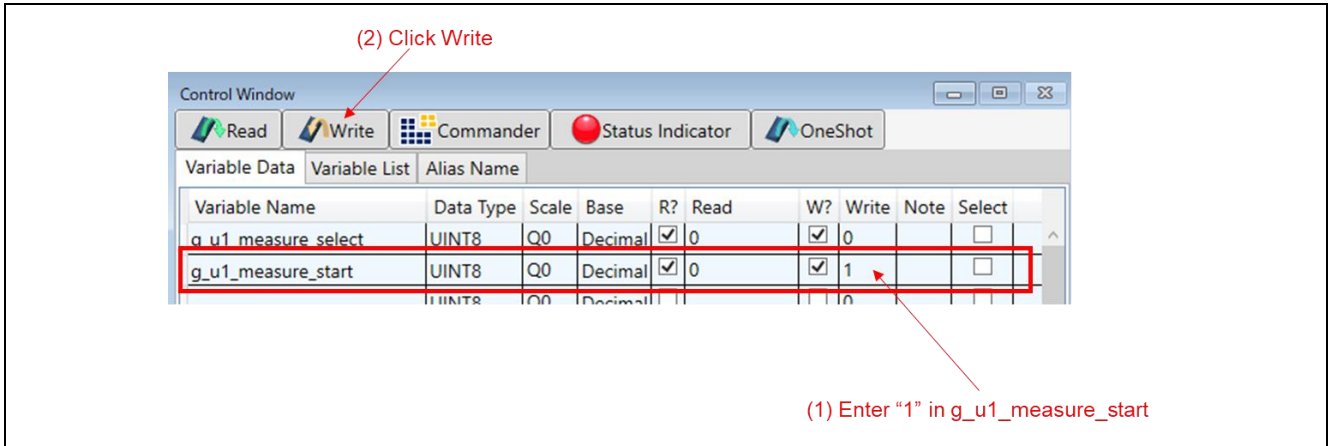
(2) Click Write

Control Window

Read Write Commander Status Indicator OneShot

Variable Data | Variable List | Alias Name

| Variable Name | Data Type | Scale | Base | R? | Read | W? | Write | Note | Select |
|---|---|---|---|---|---|---|---|---|---|
| g_u1_measure_select | UINT8 | Q0 | Decimal | ☑ | 0 | ☑ | 0 | | ☐ |
| g_u1_measure_start | UINT8 | Q0 | Decimal | ☑ | 0 | ☑ | 1 | | ☐ |
| | UINT8 | Q0 | Decimal | | | | 0 | | |

(1) Enter “1” in g_u1_measure_start